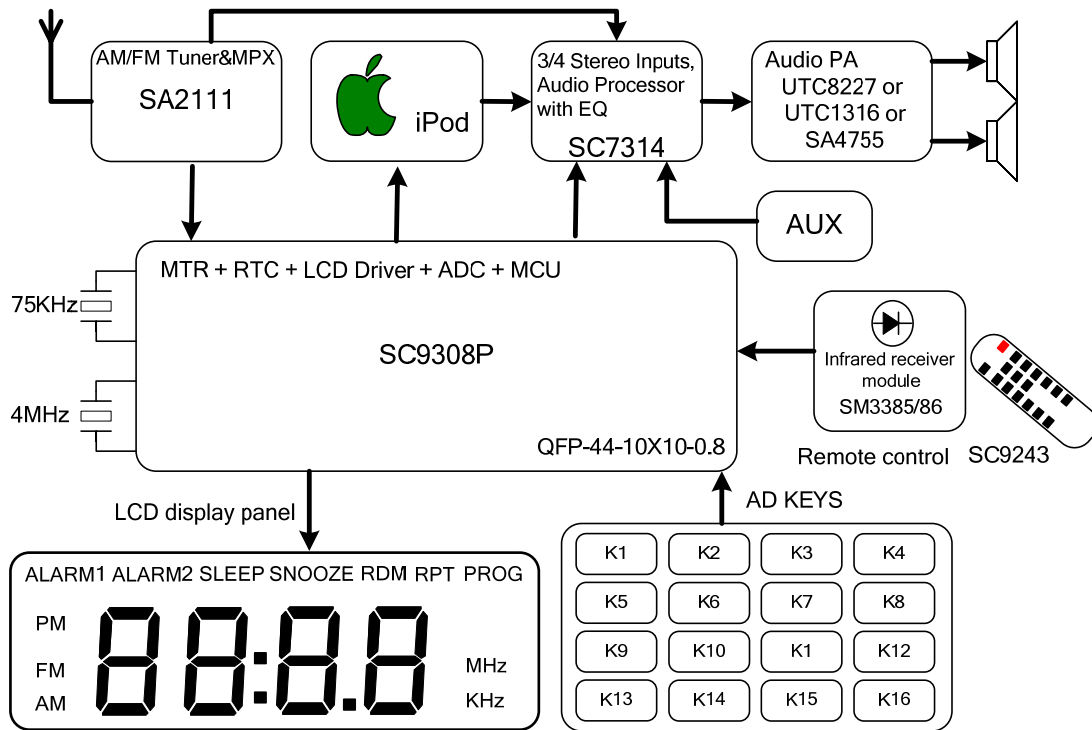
AM/FM Tuner&MPX
SA2111

iPod

3/4 Stereo Inputs, Audio Processor with EQ
SC7314

Audio PA
UTC8227 or UTC1316 or SA4755

AUX

MTR + RTC + LCD Driver + ADC + MCU

75KHz

SC9308P

4MHz

QFP-44-10X10-0.8

Infrared receiver module
SM3385/86

Remote control

SC9243

LCD display panel

AD KEYS

ALARM1 ALARM2 SLEEP SNOOZE RDM RPT PROG

PM
FM
AM

MHz
KHz

| K1 | K2 | K3 | K4 |
|---|---|---|---|
| K5 | K6 | K7 | K8 |
| K9 | K10 | K1 | K12 |
| K13 | K14 | K15 | K16 |